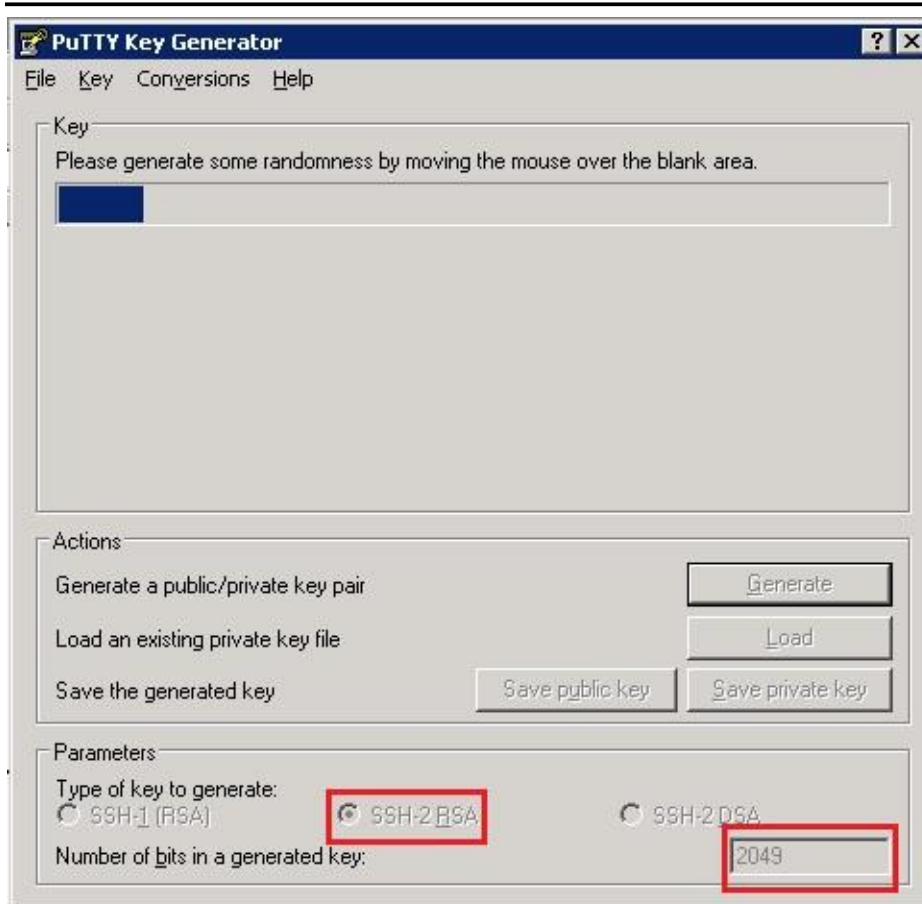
PuTTY Key Generator

? X

File Key Conversions Help

Key

Please generate some randomness by moving the mouse over the blank area.

Actions

Generate a public/private key pair

Generate

Load an existing private key file

Load

Save the generated key

Save public key

Save private key

Parameters

Type of key to generate:

SSH-1 (RSA)

SSH-2 RSA

SSH-2 DSA

Number of bits in a generated key:

2049